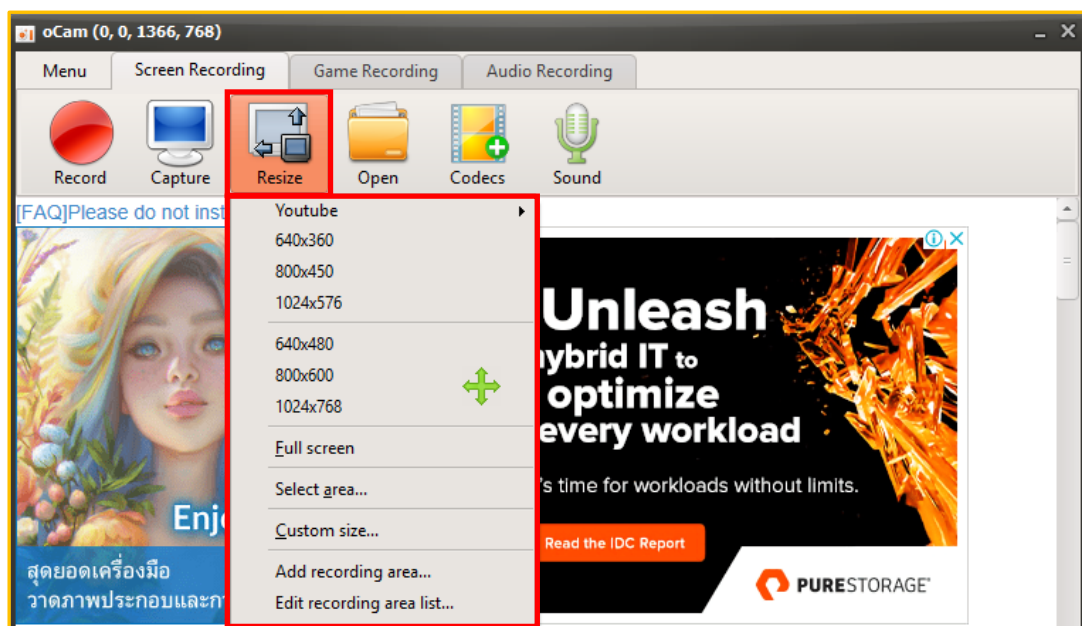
oCam (0, 0, 1366, 768)

Menu
Screen Recording
Game Recording
Audio Recording

Record
Capture
Resize
Open
Codecs
Sound

[FAQ]Please do not inst

Youtube
640x360
800x450
1024x576
640x480
800x600
1024x768
Full screen
Select area...
Custom size...
Add recording area...
Edit recording area list...

Enj
สุดยอดเครื่องมือ
วาดภาพประกอบและก

Unleash
hybrid IT to
optimize
every workload
's time for workloads without limits.
Read the IDC Report
PURESTORAGE®